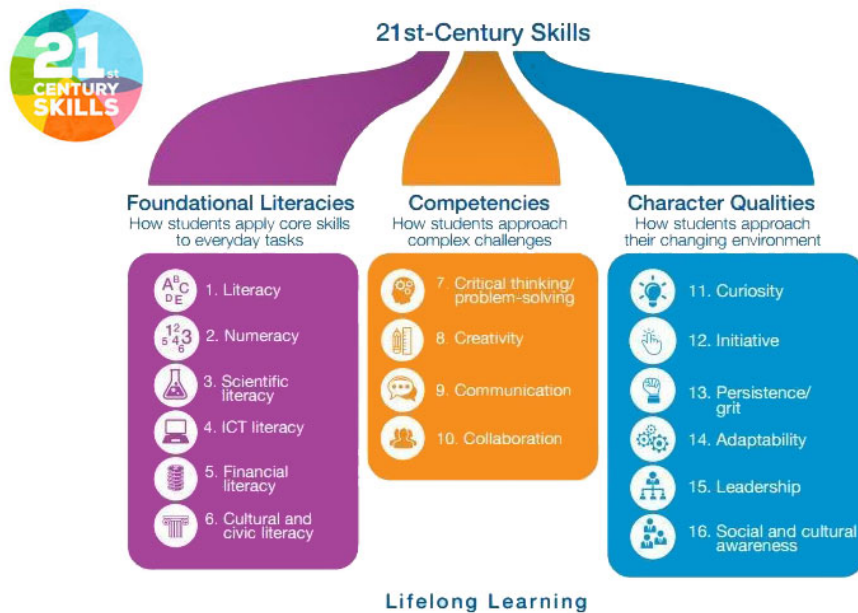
21st CENTURY SKILLS

21st-Century Skills

Foundational Literacies
How students apply core skills to everyday tasks

1. Literacy
2. Numeracy
3. Scientific literacy
4. ICT literacy
5. Financial literacy
6. Cultural and civic literacy

Competencies
How students approach complex challenges

7. Critical thinking/ problem-solving
8. Creativity
9. Communication
10. Collaboration

Character Qualities
How students approach their changing environment

11. Curiosity
12. Initiative
13. Persistence/ grit
14. Adaptability
15. Leadership
16. Social and cultural awareness

Lifelong Learning